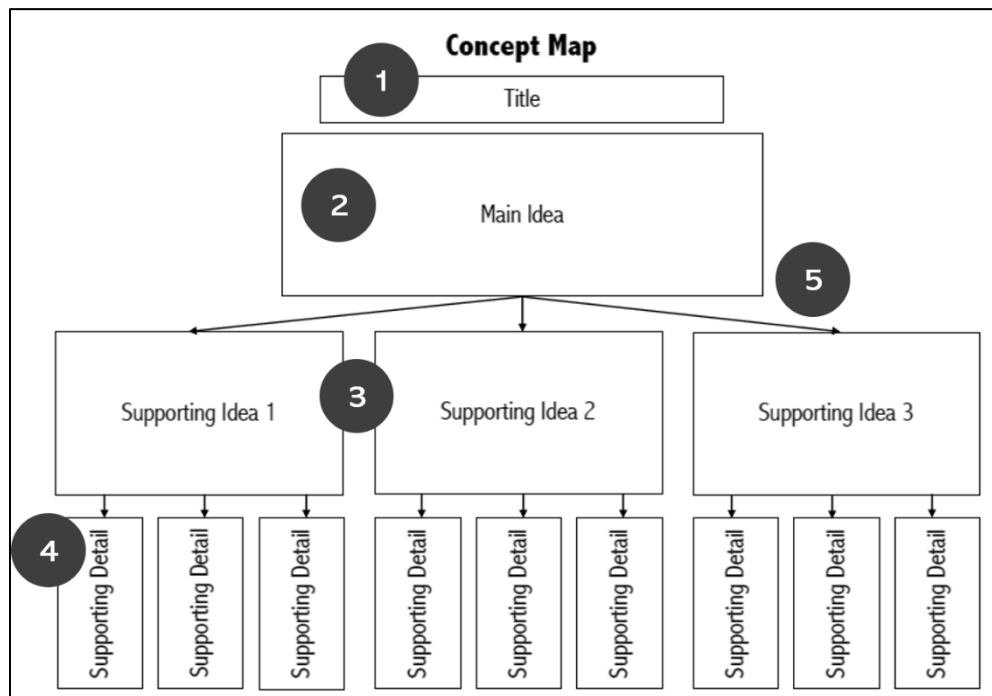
Concept Map

1

Title

2

Main Idea

5

3

Supporting Idea 1

Supporting Idea 2

Supporting Idea 3

4

Supporting Detail

Supporting Detail

Supporting Detail

Supporting Detail

Supporting Detail

Supporting Detail

Supporting Detail

Supporting Detail

Supporting Detail